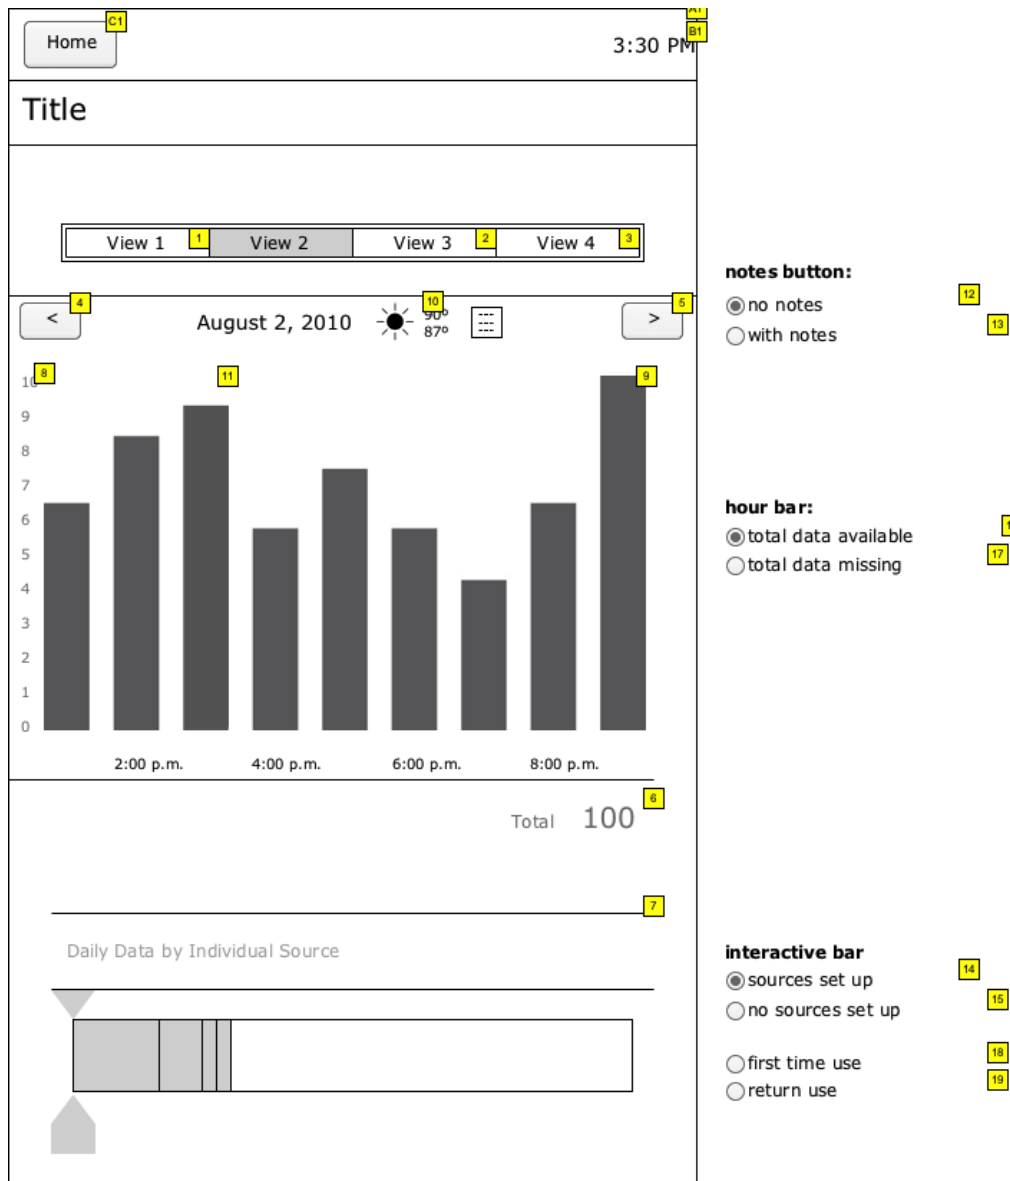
Home C1

A1
B1
3:30 PM

Title

View 1 1 View 2 View 3 2 View 4 3

4 < August 2, 2010 10 90° 87° > 5

8
10
9
8
7
6
5
4
3
2
1
0

11 9

2:00 p.m. 4:00 p.m. 6:00 p.m. 8:00 p.m.

Total 100 6

7

Daily Data by Individual Source

notes button:
no notes 12
with notes 13

hour bar:
total data available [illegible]
total data missing 17

interactive bar
sources set up 14
no sources set up 15

first time use 18
return use 19